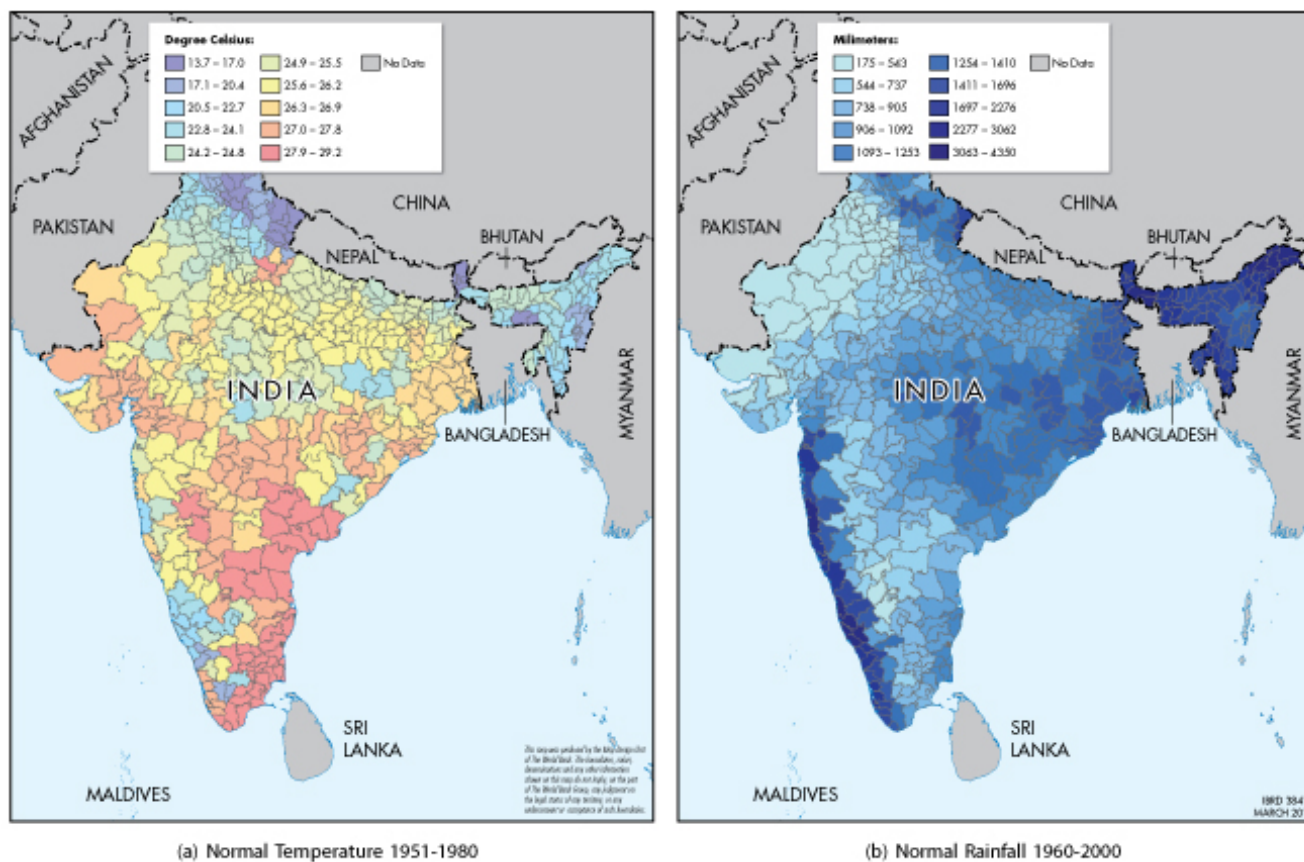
Degree Celsius:

13.7 – 17.0
17.1 – 20.4
20.5 – 22.7
22.8 – 24.1
24.2 – 24.8
24.9 – 25.5
25.6 – 26.2
26.3 – 26.9
27.0 – 27.8
27.9 – 29.2
No Data

AFGHANISTAN
PAKISTAN
CHINA
NEPAL
BHUTAN
INDIA
BANGLADESH
MYANMAR
SRI LANKA
MALDIVES

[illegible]

(a) Normal Temperature 1951-1980

Milimeters:

175 – 543
544 – 737
738 – 905
906 – 1092
1093 – 1253
1254 – 1410
1411 – 1696
1697 – 2276
2277 – 3062
3063 – 4350
No Data

AFGHANISTAN
PAKISTAN
CHINA
NEPAL
BHUTAN
INDIA
BANGLADESH
MYANMAR
SRI LANKA
MALDIVES

IBRD 384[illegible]
MARCH 20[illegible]

(b) Normal Rainfall 1960-2000